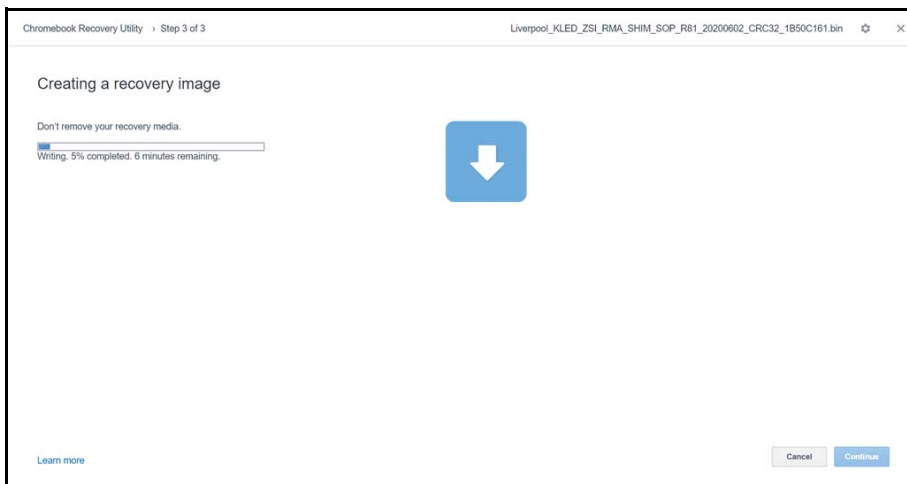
Chromebook Recovery Utility › Step 3 of 3

Liverpool_KLED_ZSI_RMA_SHIM_SOP_R81_20200602_CRC32_1B50C161.bin

Creating a recovery image

Don't remove your recovery media.

Writing. 5% completed. 6 minutes remaining.

Learn more

Cancel

Continue